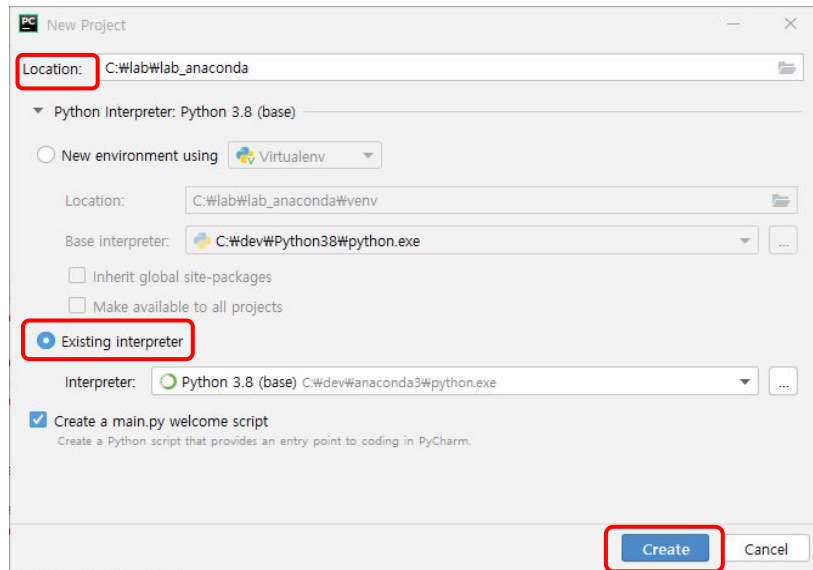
PC New Project

Location: C:₩lab₩lab_anaconda

Python Interpreter: Python 3.8 (base)

New environment using Virtualenv

Location: C:₩lab₩lab_anaconda₩venv

Base interpreter: C:₩dev₩Python38₩python.exe

Inherit global site-packages

Make available to all projects

Existing interpreter

Interpreter: Python 3.8 (base) C:₩dev₩anaconda3₩python.exe

Create a main.py welcome script

Create a Python script that provides an entry point to coding in PyCharm.

Create Cancel